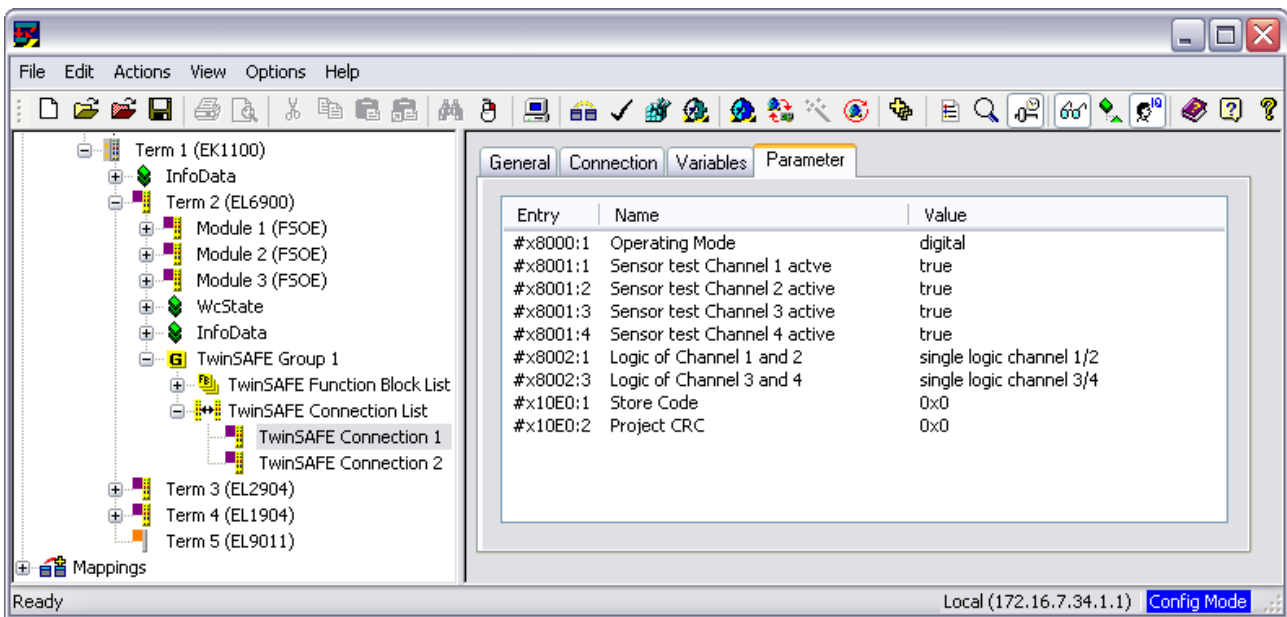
File Edit Actions View Options Help

Term 1 (EK1100)
InfoData
Term 2 (EL6900)
Module 1 (FSOE)
Module 2 (FSOE)
Module 3 (FSOE)
WcState
InfoData
TwinSAFE Group 1
TwinSAFE Function Block List
TwinSAFE Connection List
TwinSAFE Connection 1
TwinSAFE Connection 2
Term 3 (EL2904)
Term 4 (EL1904)
Term 5 (EL9011)
Mappings

General | Connection | Variables | Parameter

| Entry | Name | Value |
|---|---|---|
| #x8000:1 | Operating Mode | digital |
| #x8001:1 | Sensor test Channel 1 actve | true |
| #x8001:2 | Sensor test Channel 2 active | true |
| #x8001:3 | Sensor test Channel 3 active | true |
| #x8001:4 | Sensor test Channel 4 active | true |
| #x8002:1 | Logic of Channel 1 and 2 | single logic channel 1/2 |
| #x8002:3 | Logic of Channel 3 and 4 | single logic channel 3/4 |
| #x10E0:1 | Store Code | 0x0 |
| #x10E0:2 | Project CRC | 0x0 |

Ready
Local (172.16.7.34.1.1) Config Mode